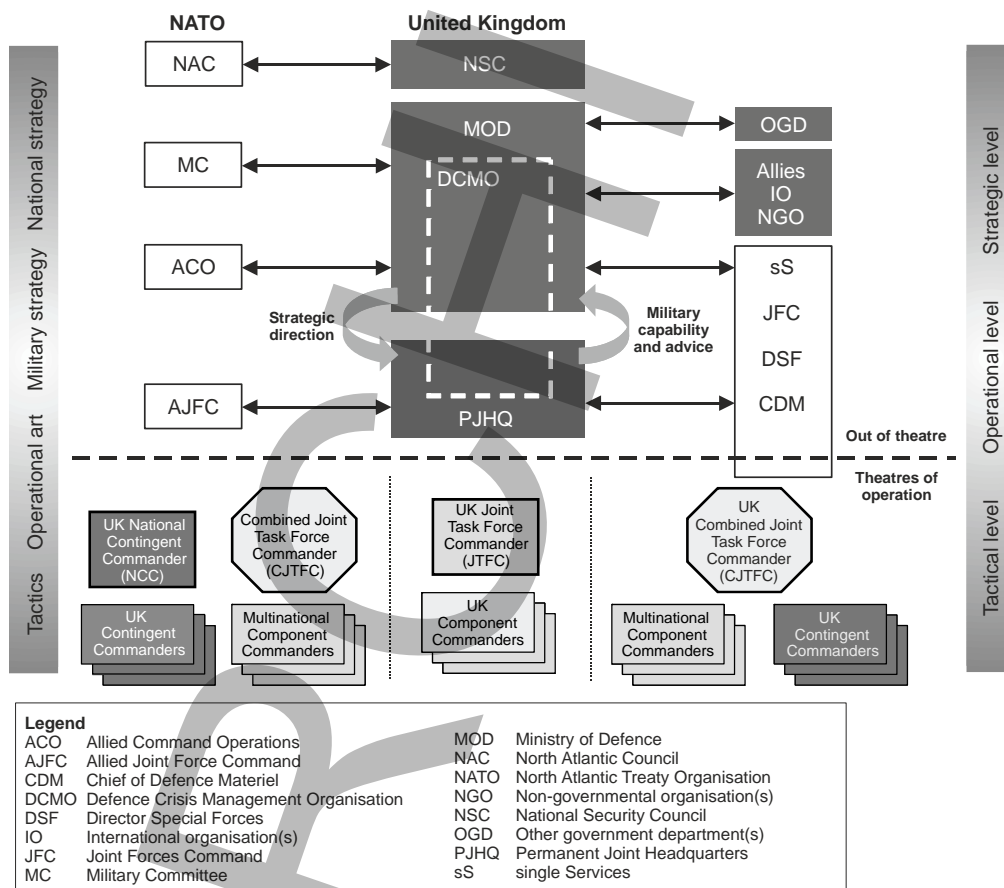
NATO

United Kingdom

National strategy

Military strategy

Operational art

Tactics

NAC

NSC

MOD

OGD

MC

DCMO

Allies
IO
NGO

ACO

sS

JFC

DSF

CDM

Strategic direction

Military capability and advice

AJFC

PJHQ

Out of theatre

Theatres of operation

Strategic level

Operational level

Tactical level

UK National Contingent Commander (NCC)

Combined Joint Task Force Commander (CJTFC)

UK Joint Task Force Commander (JTFC)

UK Combined Joint Task Force Commander (CJTFC)

UK Contingent Commanders

Multinational Component Commanders

UK Component Commanders

Multinational Component Commanders

UK Contingent Commanders

Legend

| | | | |
|---|---|---|---|
| ACO | Allied Command Operations | MOD | Ministry of Defence |
| AJFC | Allied Joint Force Command | NAC | North Atlantic Council |
| CDM | Chief of Defence Materiel | NATO | North Atlantic Treaty Organisation |
| DCMO | Defence Crisis Management Organisation | NGO | Non-governmental organisation(s) |
| DSF | Director Special Forces | NSC | National Security Council |
| IO | International organisation(s) | OGD | Other government department(s) |
| JFC | Joint Forces Command | PJHQ | Permanent Joint Headquarters |
| MC | Military Committee | sS | single Services |